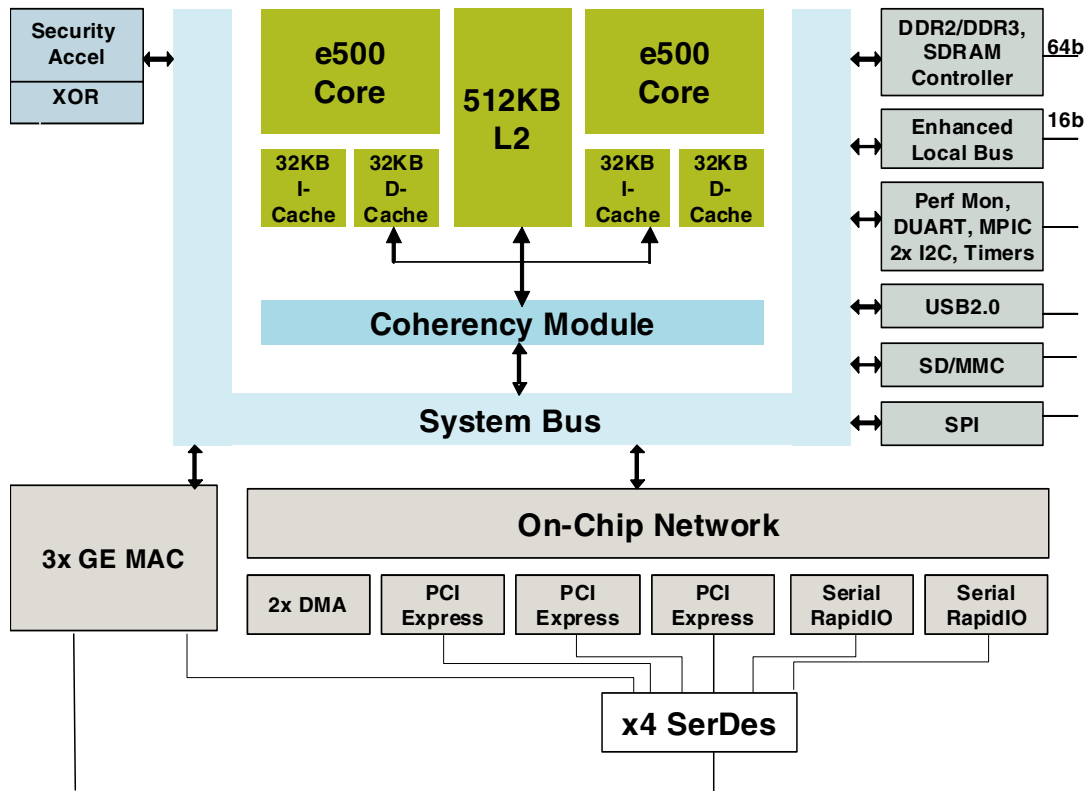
Security Accel

XOR

e500 Core

512KB L2

e500 Core

32KB I-Cache

32KB D-Cache

32KB I-Cache

32KB D-Cache

Coherency Module

System Bus

DDR2/DDR3, SDRAM Controller

64b

Enhanced Local Bus

16b

Perf Mon, DUART, MPIC 2x I2C, Timers

USB2.0

SD/MMC

SPI

3x GE MAC

On-Chip Network

2x DMA

PCI Express

PCI Express

PCI Express

Serial RapidIO

Serial RapidIO

x4 SerDes